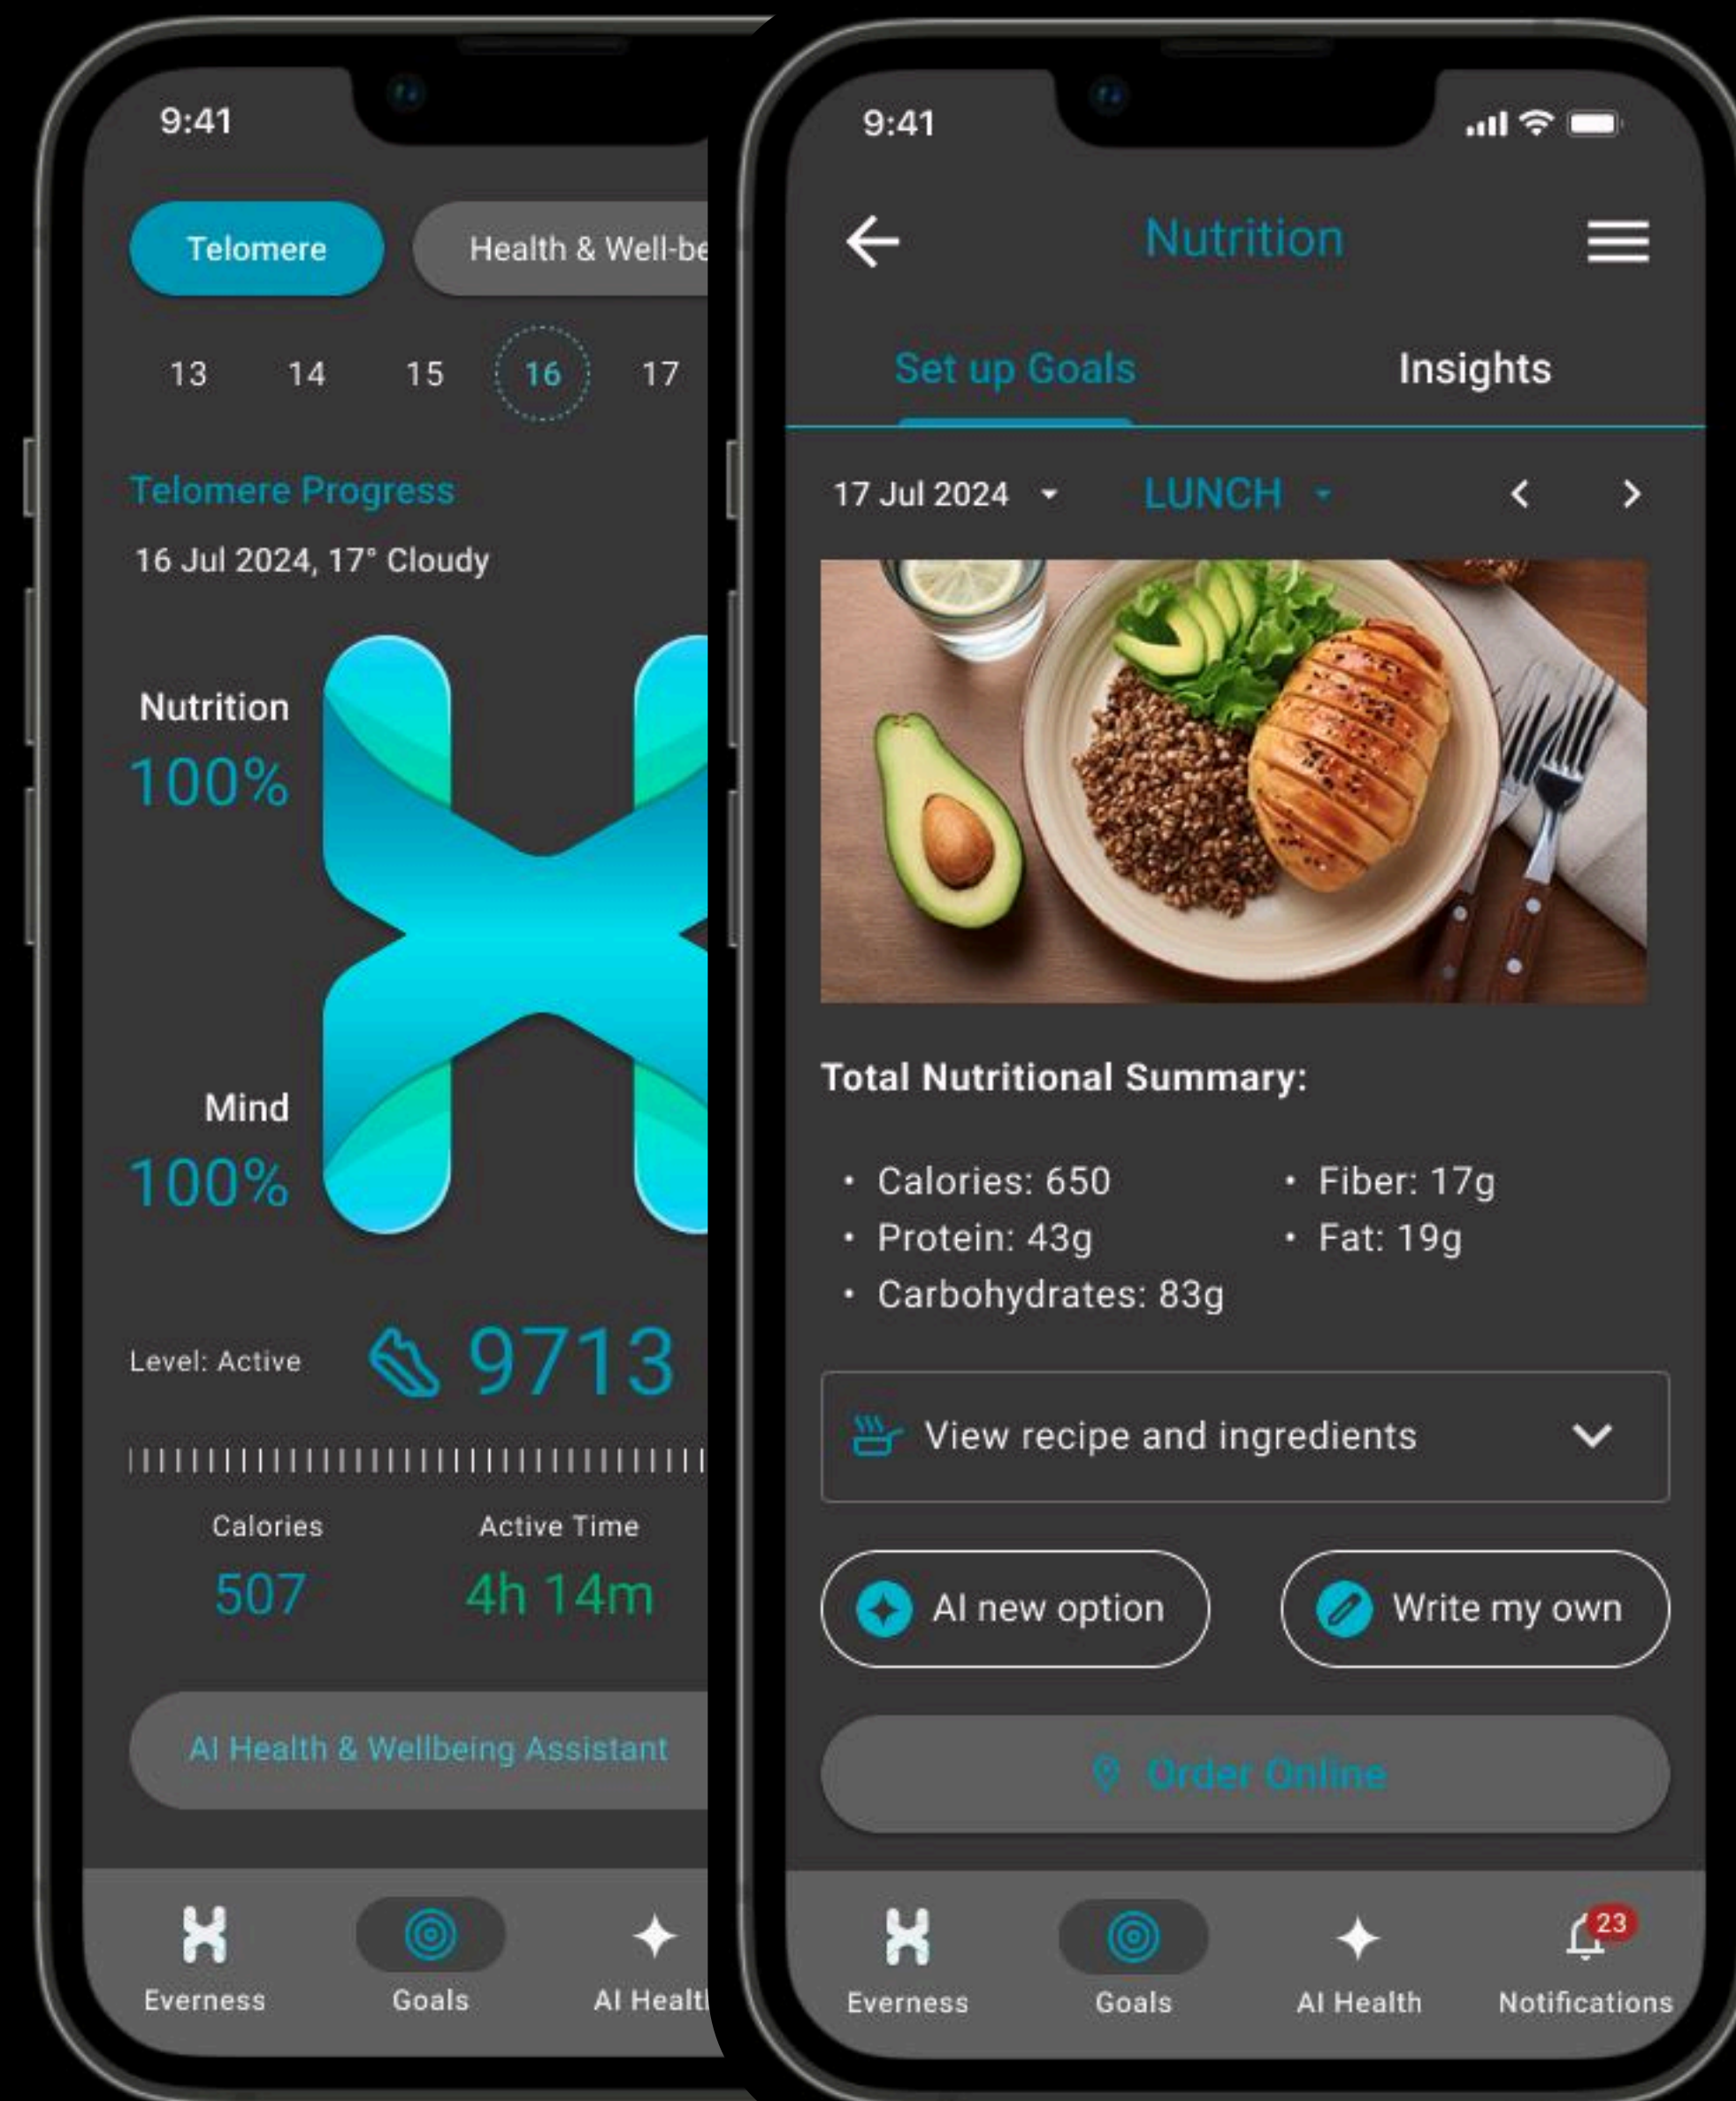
9:41

Telomere

Health & Well-be

13 14 15 16 17

Telomere Progress

16 Jul 2024, 17° Cloudy

Nutrition
100%

Mind
100%

Level: Active

9713

Calories
507

Active Time
4h 14m

AI Health & Wellbeing Assistant

Everness Goals AI Healt

9:41

Nutrition

Set up Goals Insights

17 Jul 2024 LUNCH

Total Nutritional Summary:

• Calories: 650
• Protein: 43g
• Carbohydrates: 83g
• Fiber: 17g
• Fat: 19g

View recipe and ingredients

AI new option

Write my own

Order Online

Everness Goals AI Health 23 Notifications